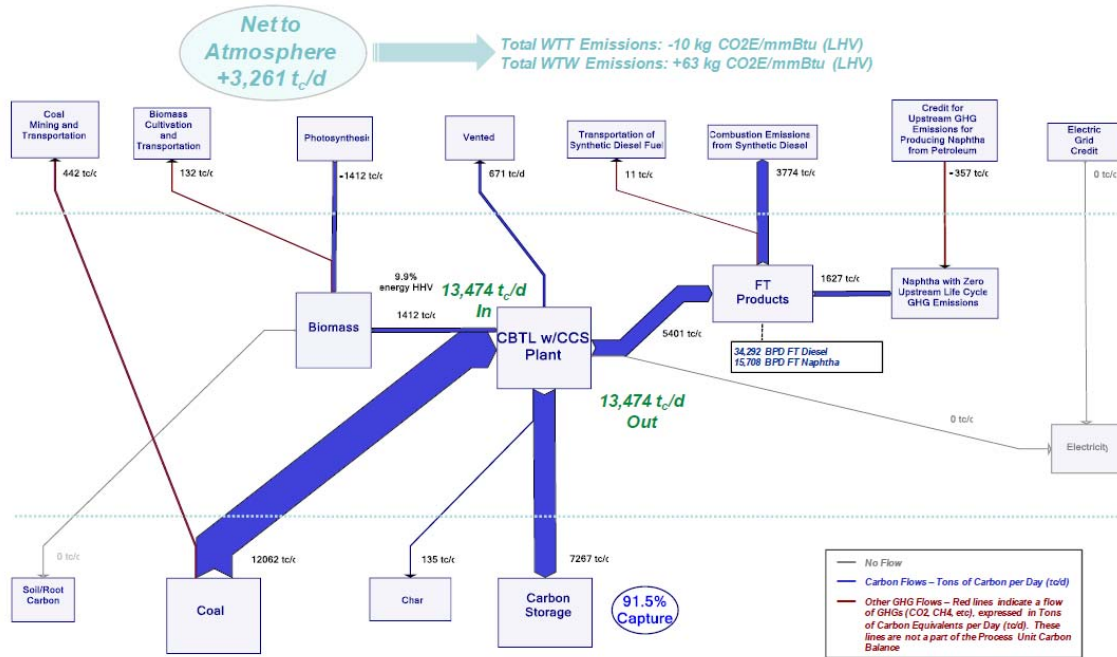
Net to Atmosphere +3,261 $t_c/d$

Total WTT Emissions: -10 kg CO2E/mmBtu (LHV)
Total WTW Emissions: +63 kg CO2E/mmBtu (LHV)

Coal Mining and Transportation

Biomass Cultivation and Transportation

Photosynthesis

Vented

Transportation of Synthetic Diesel Fuel

Combustion Emissions from Synthetic Diesel

Credit for Upstream GHG Emissions for Producing Naphtha from Petroleum

Electric Grid Credit

442 tc/c

132 tc/c

-1412 tc/c

671 tc/d

11 tc/c

3774 tc/d

-357 tc/c

0 tc/c

9.9% energy HHV

13,474 $t_c/d$ In

Biomass

1412 tc/c

CBTL w/CCS Plant

5401 tc/c

FT Products

1627 tc/c

Naphtha with Zero Upstream Life Cycle GHG Emissions

34,292 BPD FT Diesel
15,708 BPD FT Naphtha

13,474 $t_c/d$ Out

0 tc/c

Electricity

0 tc/c

12062 tc/c

135 tc/c

7267 tc/c

Soil/Root Carbon

Coal

Char

Carbon Storage

91.5% Capture

No Flow

Carbon Flows – Tons of Carbon per Day (tc/d)

Other GHG Flows – Red lines indicate a flow of GHGs (CO2, CH4, etc), expressed in Tons of Carbon Equivalents per Day (tc/d). These lines are not a part of the Process Unit Carbon Balance